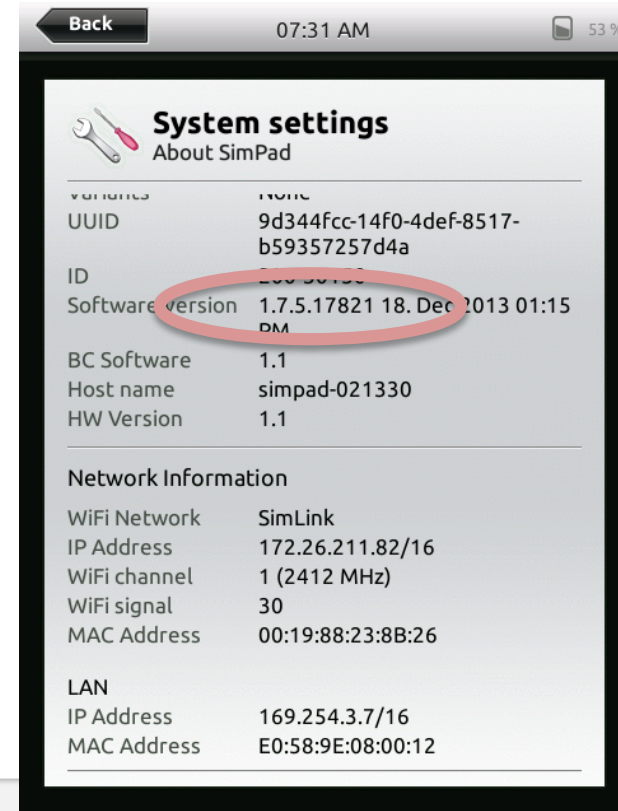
Back
07:31 AM
53 %

System settings
About SimPad

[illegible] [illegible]
UUID 9d344fcc-14f0-4def-8517-b59357257d4a
ID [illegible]
Software version 1.7.5.17821 18. Dec 2013 01:15 PM
BC Software 1.1
Host name simpad-021330
HW Version 1.1

Network Information

WiFi Network SimLink
IP Address 172.26.211.82/16
WiFi channel 1 (2412 MHz)
WiFi signal 30
MAC Address 00:19:88:23:8B:26

LAN
IP Address 169.254.3.7/16
MAC Address E0:58:9E:08:00:12